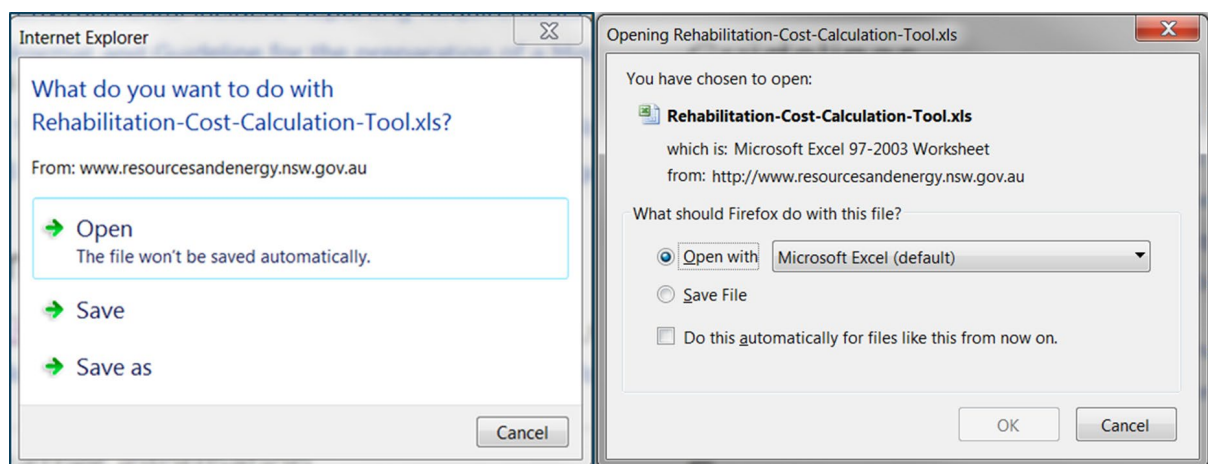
Internet Explorer

What do you want to do with Rehabilitation-Cost-Calculation-Tool.xls?

From: www.resourcesandenergy.nsw.gov.au

Open
The file won't be saved automatically.

Save

Save as

Cancel

Opening Rehabilitation-Cost-Calculation-Tool.xls

You have chosen to open:

Rehabilitation-Cost-Calculation-Tool.xls

which is: Microsoft Excel 97-2003 Worksheet

from: http://www.resourcesandenergy.nsw.gov.au

What should Firefox do with this file?

Open with Microsoft Excel (default)

Save File

Do this automatically for files like this from now on.

OK Cancel